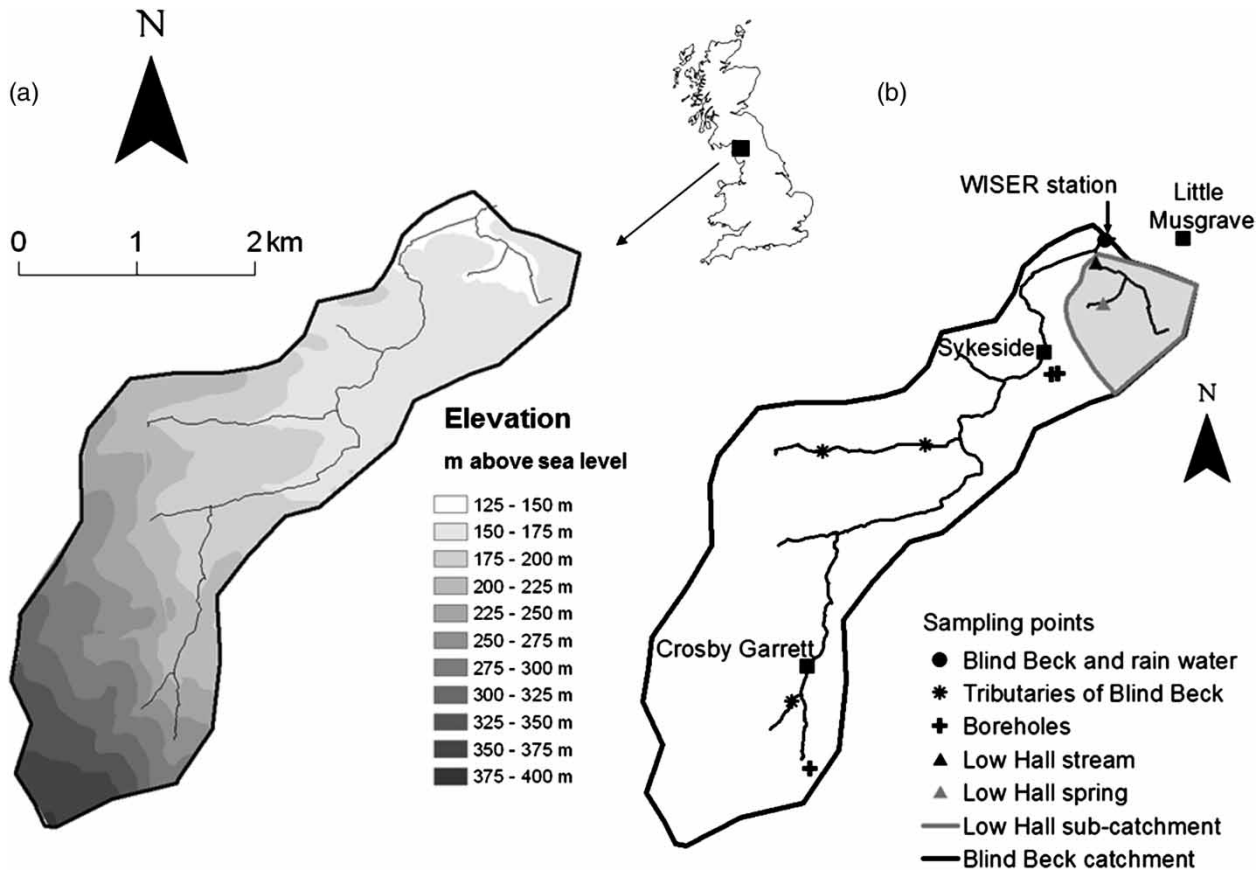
N

(a)

0 1 2 km

Elevation

m above sea level

125 - 150 m
150 - 175 m
175 - 200 m
200 - 225 m
225 - 250 m
250 - 275 m
275 - 300 m
300 - 325 m
325 - 350 m
350 - 375 m
375 - 400 m

(b)

WISER station

Little Musgrave

Sykeside

N

Crosby Garrett

Sampling points
Blind Beck and rain water
Tributaries of Blind Beck
Boreholes
Low Hall stream
Low Hall spring
Low Hall sub-catchment
Blind Beck catchment